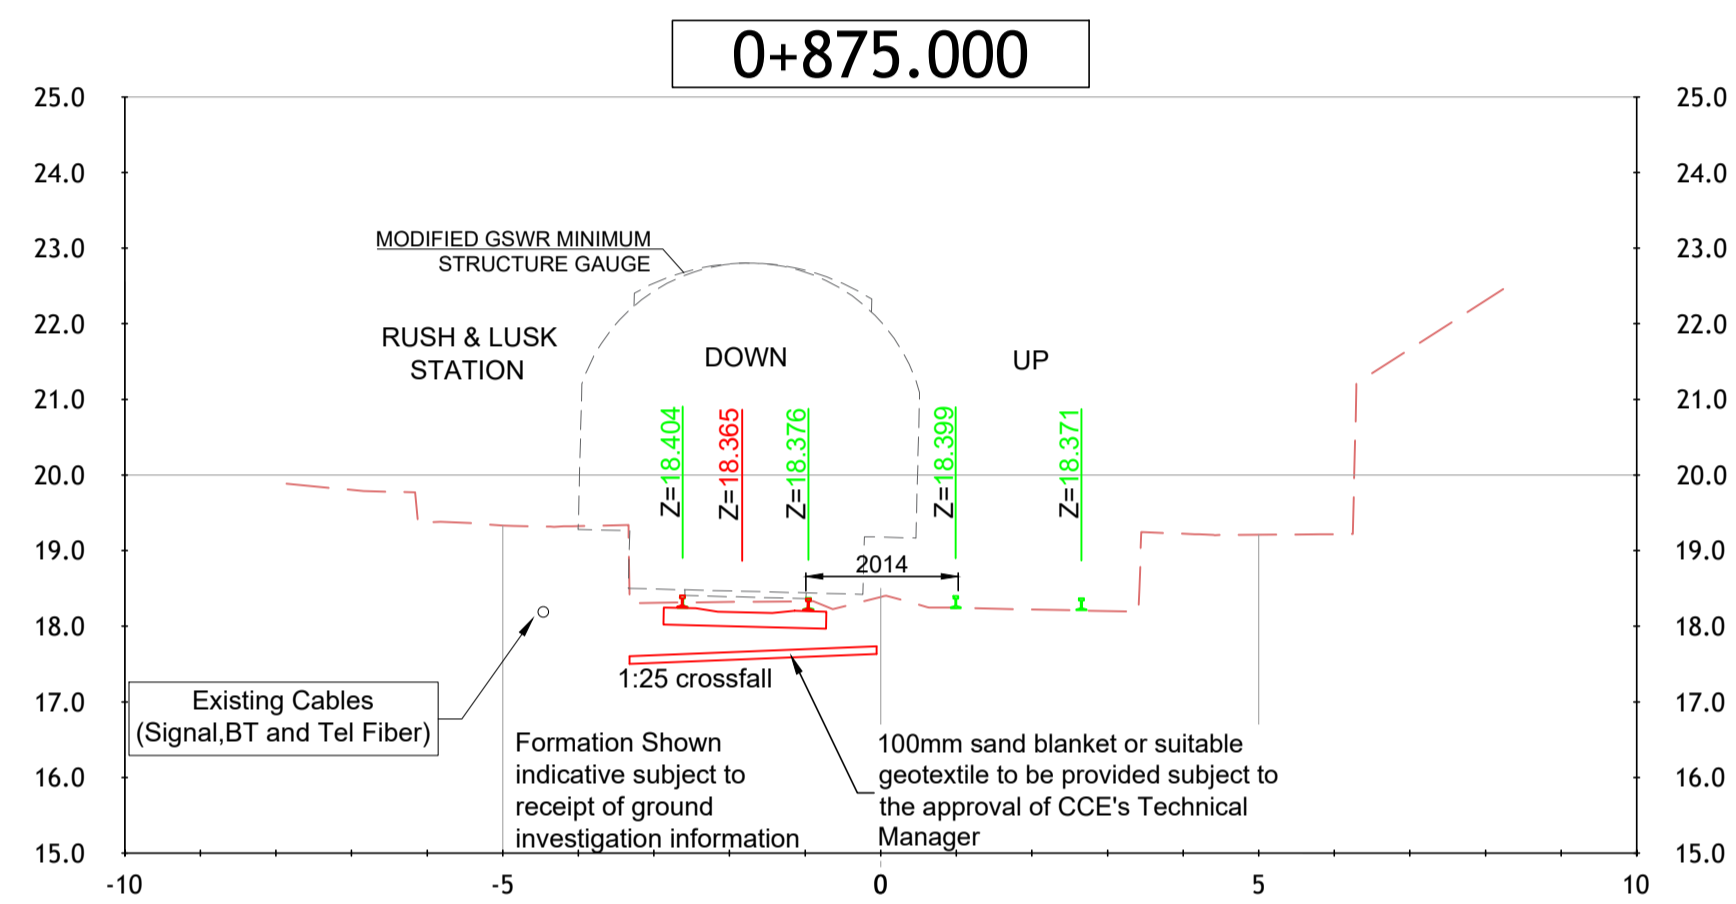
0+875.000

25.0
24.0
23.0
22.0
21.0
20.0
19.0
18.0
17.0
16.0
15.0

25.0
24.0
23.0
22.0
21.0
20.0
19.0
18.0
17.0
16.0
15.0

MODIFIED GSWR MINIMUM STRUCTURE GAUGE

RUSH & LUSK STATION

DOWN

UP

Z=18.404

Z=18.365

Z=18.376

Z=18.399

Z=18.371

2014

1:25 crossfall

Existing Cables (Signal,BT and Tel Fiber)

Formation Shown indicative subject to receipt of ground investigation information

100mm sand blanket or suitable geotextile to be provided subject to the approval of CCE's Technical Manager

-10
-5
0
5
10